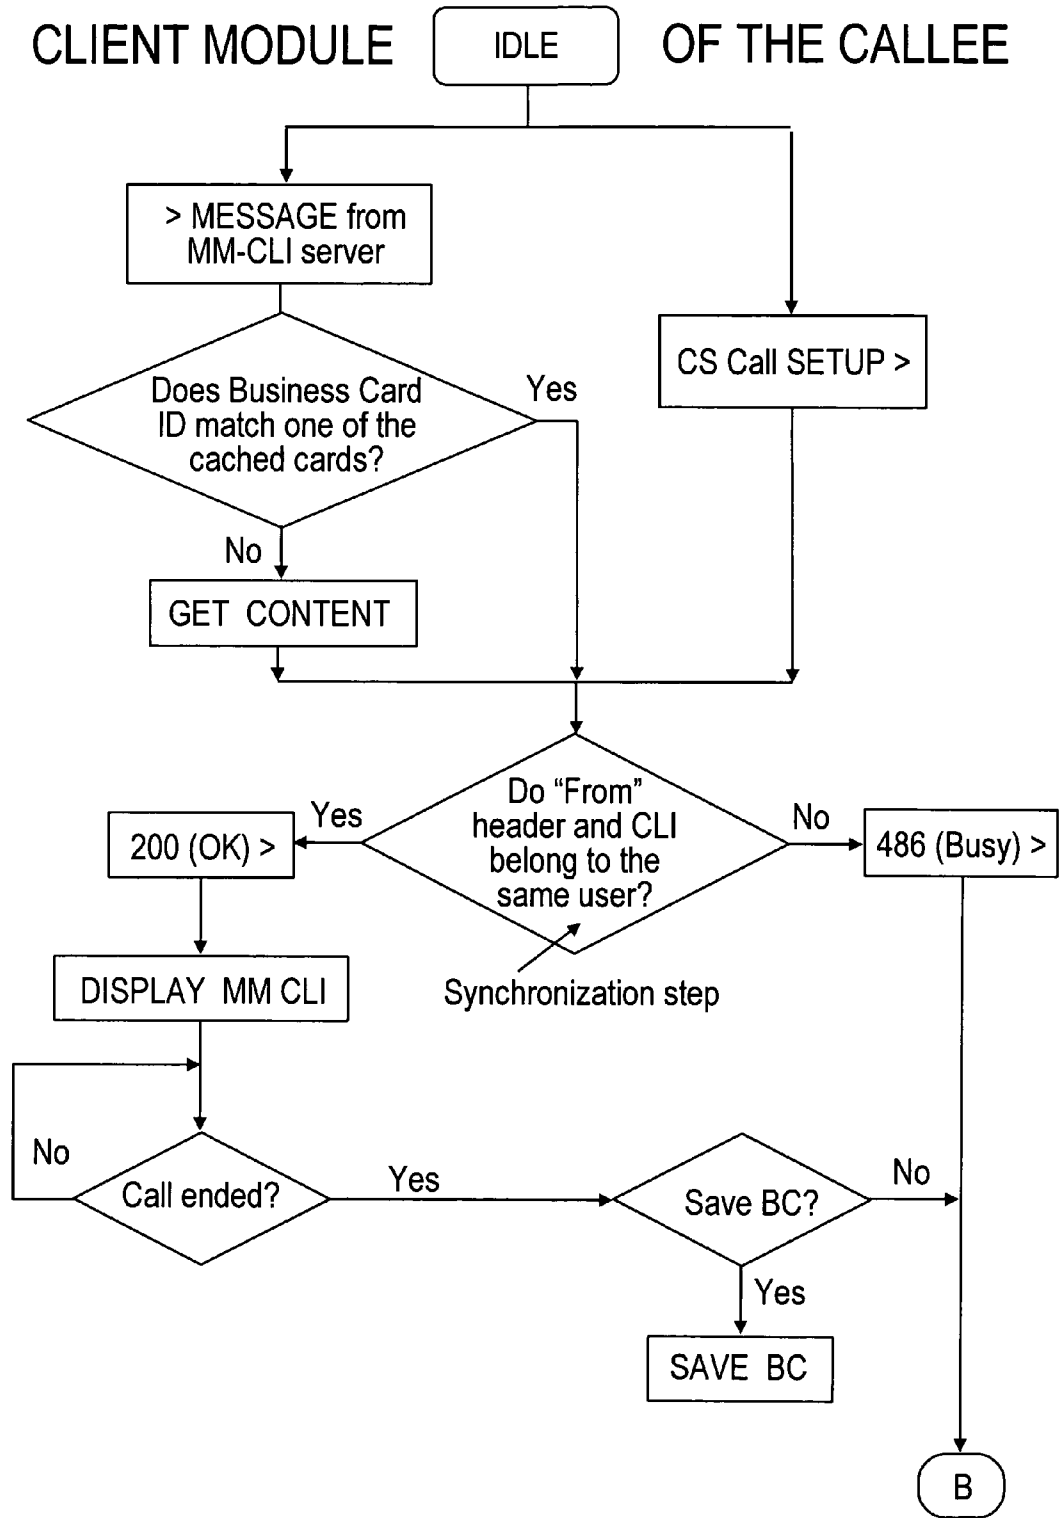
CLIENT MODULE IDLE OF THE CALLEE

> MESSAGE from MM-CLI server

CS Call SETUP >

Does Business Card ID match one of the cached cards?

Yes

No

GET CONTENT

Do “From” header and CLI belong to the same user?

Yes

No

200 (OK) >

486 (Busy) >

DISPLAY MM CLI

Synchronization step

No

Call ended?

Yes

Save BC?

No

Yes

SAVE BC

B